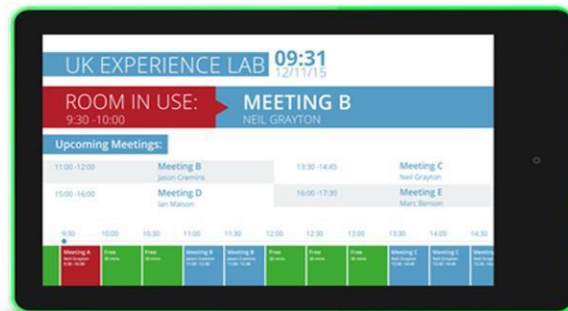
UK EXPERIENCE LAB 09:31
12/11/15

ROOM IN USE:
9:30 -10:00

MEETING B
NEIL GRAYTON

Upcoming Meetings:

11:00 -12:00
Meeting B
Jason Cremins

13:30 -14:45
Meeting C
Neil Grayton

15:00 -16:00
Meeting D
Ian Mason

16:00 -17:30
Meeting E
Marc Benson

9:30 10:00 10:30 11:00 11:30 12:00 12:30 13:00 13:30 14:00 14:30

Meeting A
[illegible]

Free
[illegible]

Free
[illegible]

Meeting B
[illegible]

Meeting B
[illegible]

Free
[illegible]

Free
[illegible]

Free
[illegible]

Meeting C
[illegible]

Meeting C
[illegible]

Meeting
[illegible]